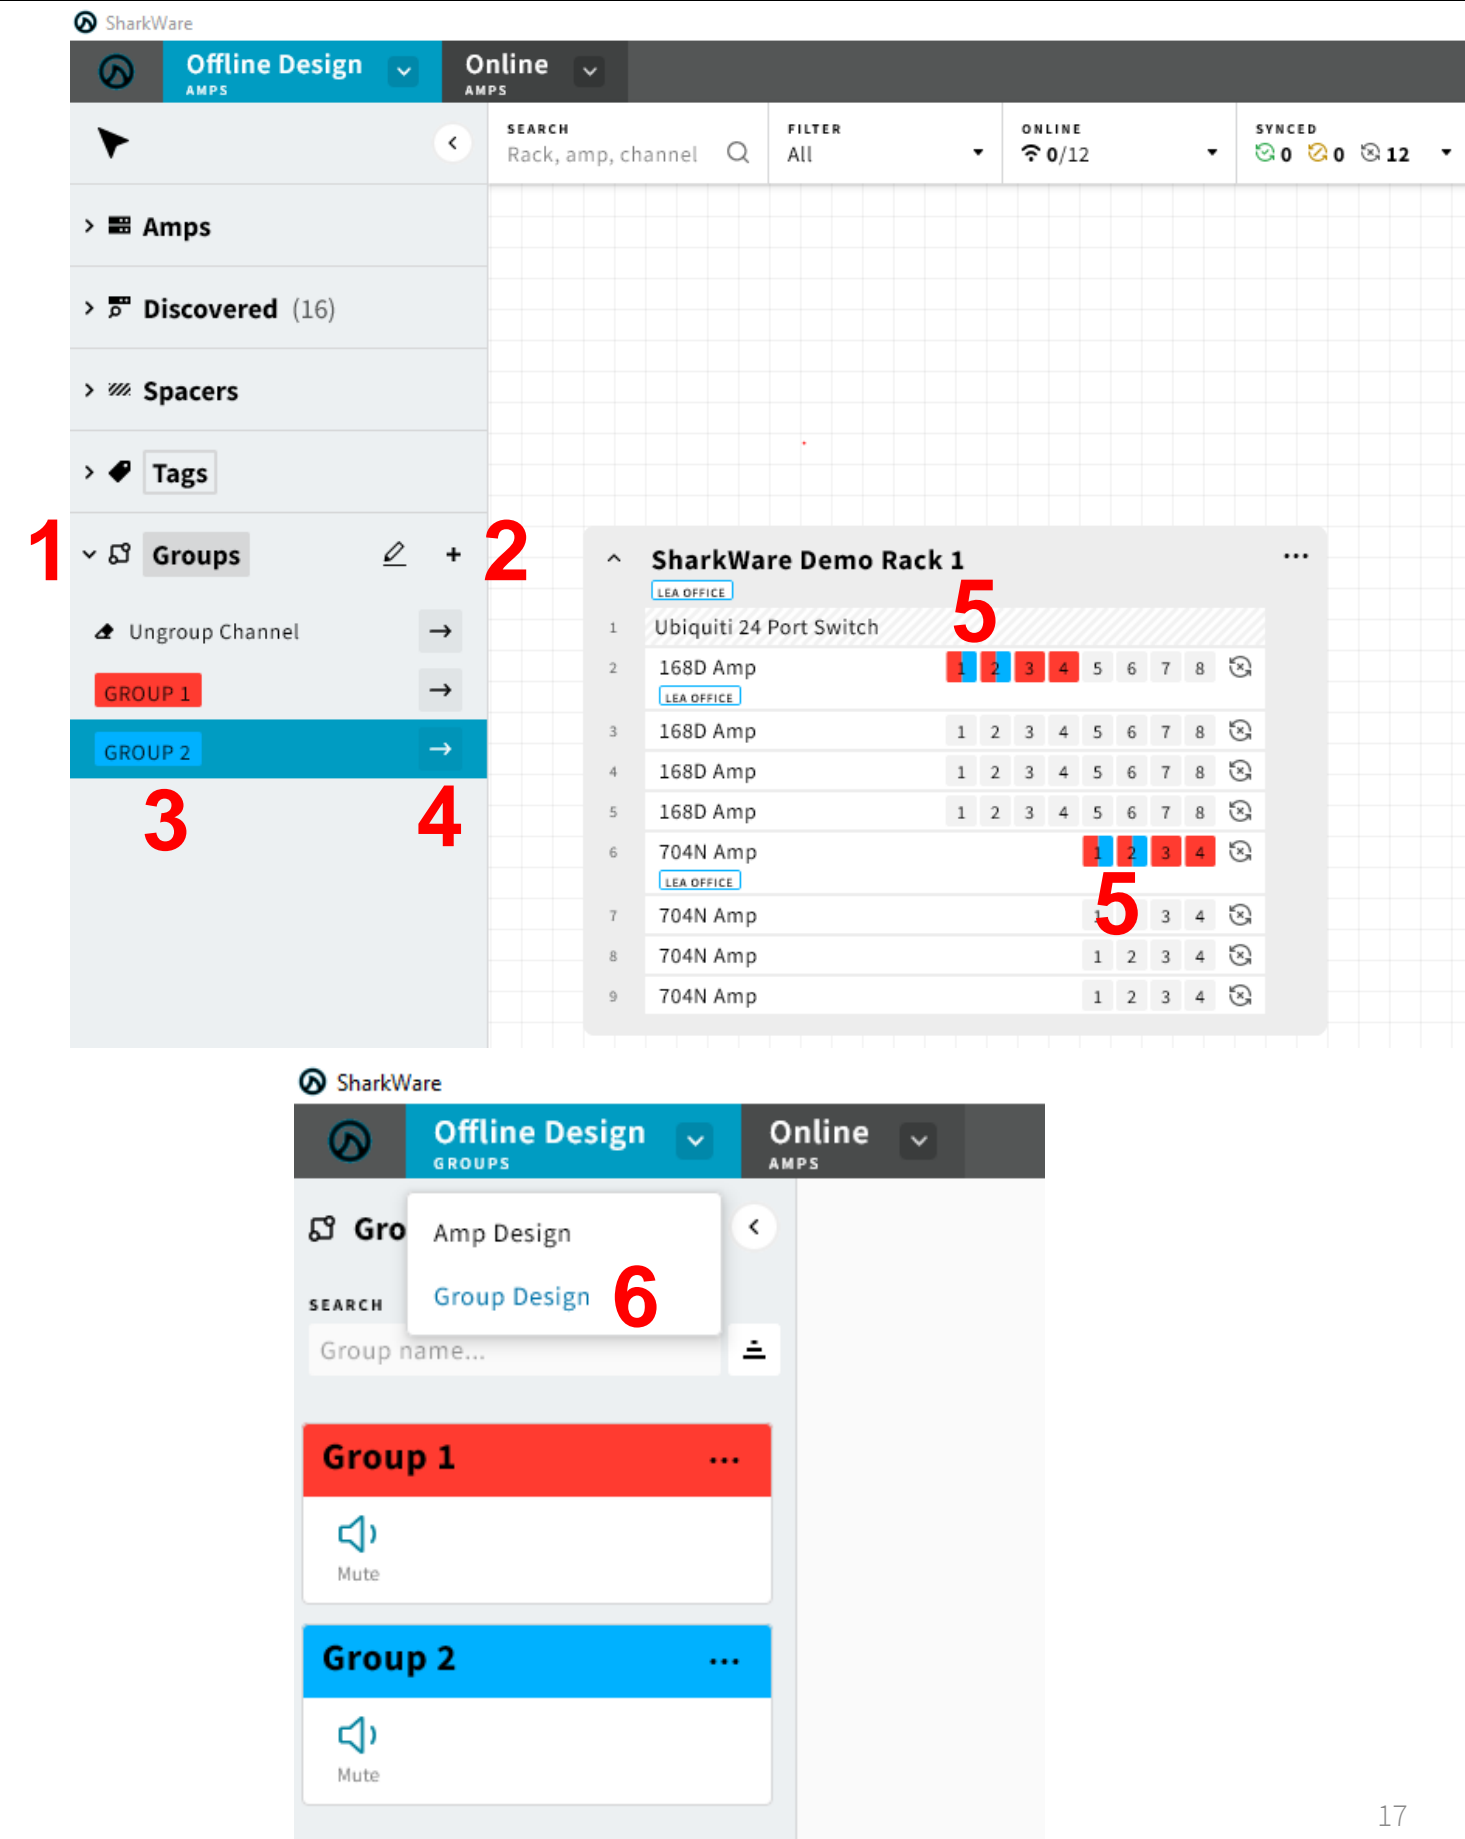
SharkWare

Offline Design
AMPS

Online
AMPS

SEARCH
Rack, amp, channel

FILTER
All

ONLINE
0/12

SYNCED
0 0 12

Amps

Discovered (16)

Spacers

Tags

1 Groups 2

Ungroup Channel

GROUP 1

GROUP 2

3 4

SharkWare Demo Rack 1
LEA OFFICE

5

| | | |
|---|---|---|
| 1 | Ubiquiti 24 Port Switch | |
| 2 | 168D Amp LEA OFFICE | 1 2 3 4 5 6 7 8 |
| 3 | 168D Amp | 1 2 3 4 5 6 7 8 |
| 4 | 168D Amp | 1 2 3 4 5 6 7 8 |
| 5 | 168D Amp | 1 2 3 4 5 6 7 8 |
| 6 | 704N Amp LEA OFFICE | 1 2 3 4 |
| 7 | 704N Amp | 1 3 4 |
| 8 | 704N Amp | 1 2 3 4 |
| 9 | 704N Amp | 1 2 3 4 |

5

SharkWare

Offline Design
GROUPS

Online
AMPS

Gro

Amp Design

Group Design 6

SEARCH
Group name...

Group 1 ...
Mute

Group 2 ...
Mute

17